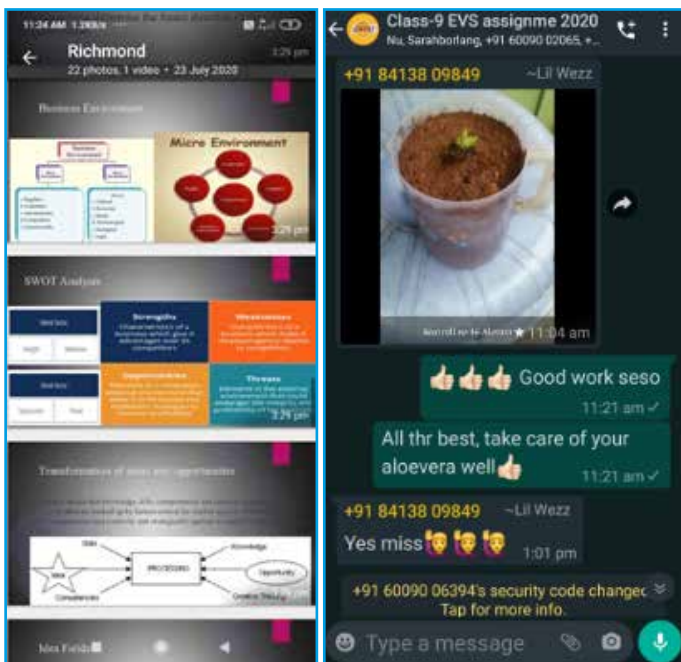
11:24 AM 1.2KB/s

Richmond
22 photos, 1 video • 23 July 2020
2:29 pm

Business Environment

Micro Environment

2:29 pm

SWOT Analysis

Strengths

Weaknesses

Opportunities

Threats

2:29 pm

Transformation of ideas into opportunities

Skills

PROCESSING

Knowledge

Opportunity

Competencies

Idea Fields

Class-9 EVS assignme 2020
Nu, Sarahborlang, +91 60090 02065, +...

+91 84138 09849 ~Lil Wezz

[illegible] 11:04 am

👍👍👍 Good work seso
11:21 am

All thr best, take care of your aloevera well👍
11:21 am

+91 84138 09849 ~Lil Wezz
Yes miss🙋🙋🙋
1:01 pm

+91 60090 06394's security code changed
Tap for more info.

Type a message